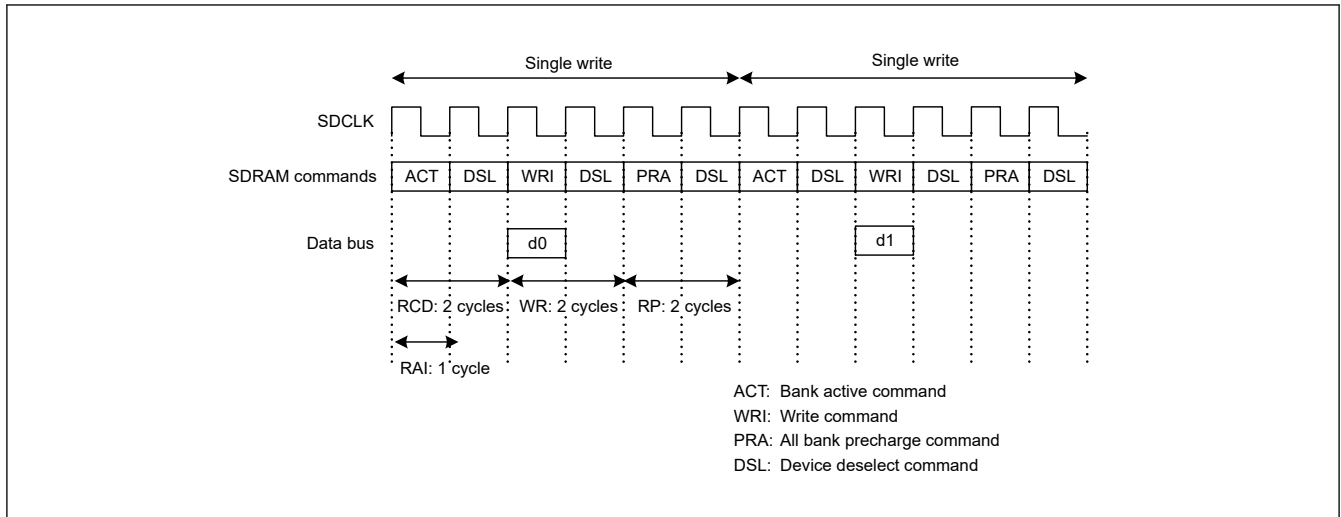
Single write

Single write

SDCLK

SDRAM commands

| ACT | DSL | WRI | DSL | PRA | DSL | ACT | DSL | WRI | DSL | PRA | DSL |
|---|---|---|---|---|---|---|---|---|---|---|---|

Data bus

d0

d1

RCD: 2 cycles

WR: 2 cycles

RP: 2 cycles

RAI: 1 cycle

ACT: Bank active command
WRI: Write command
PRA: All bank precharge command
DSL: Device deselect command